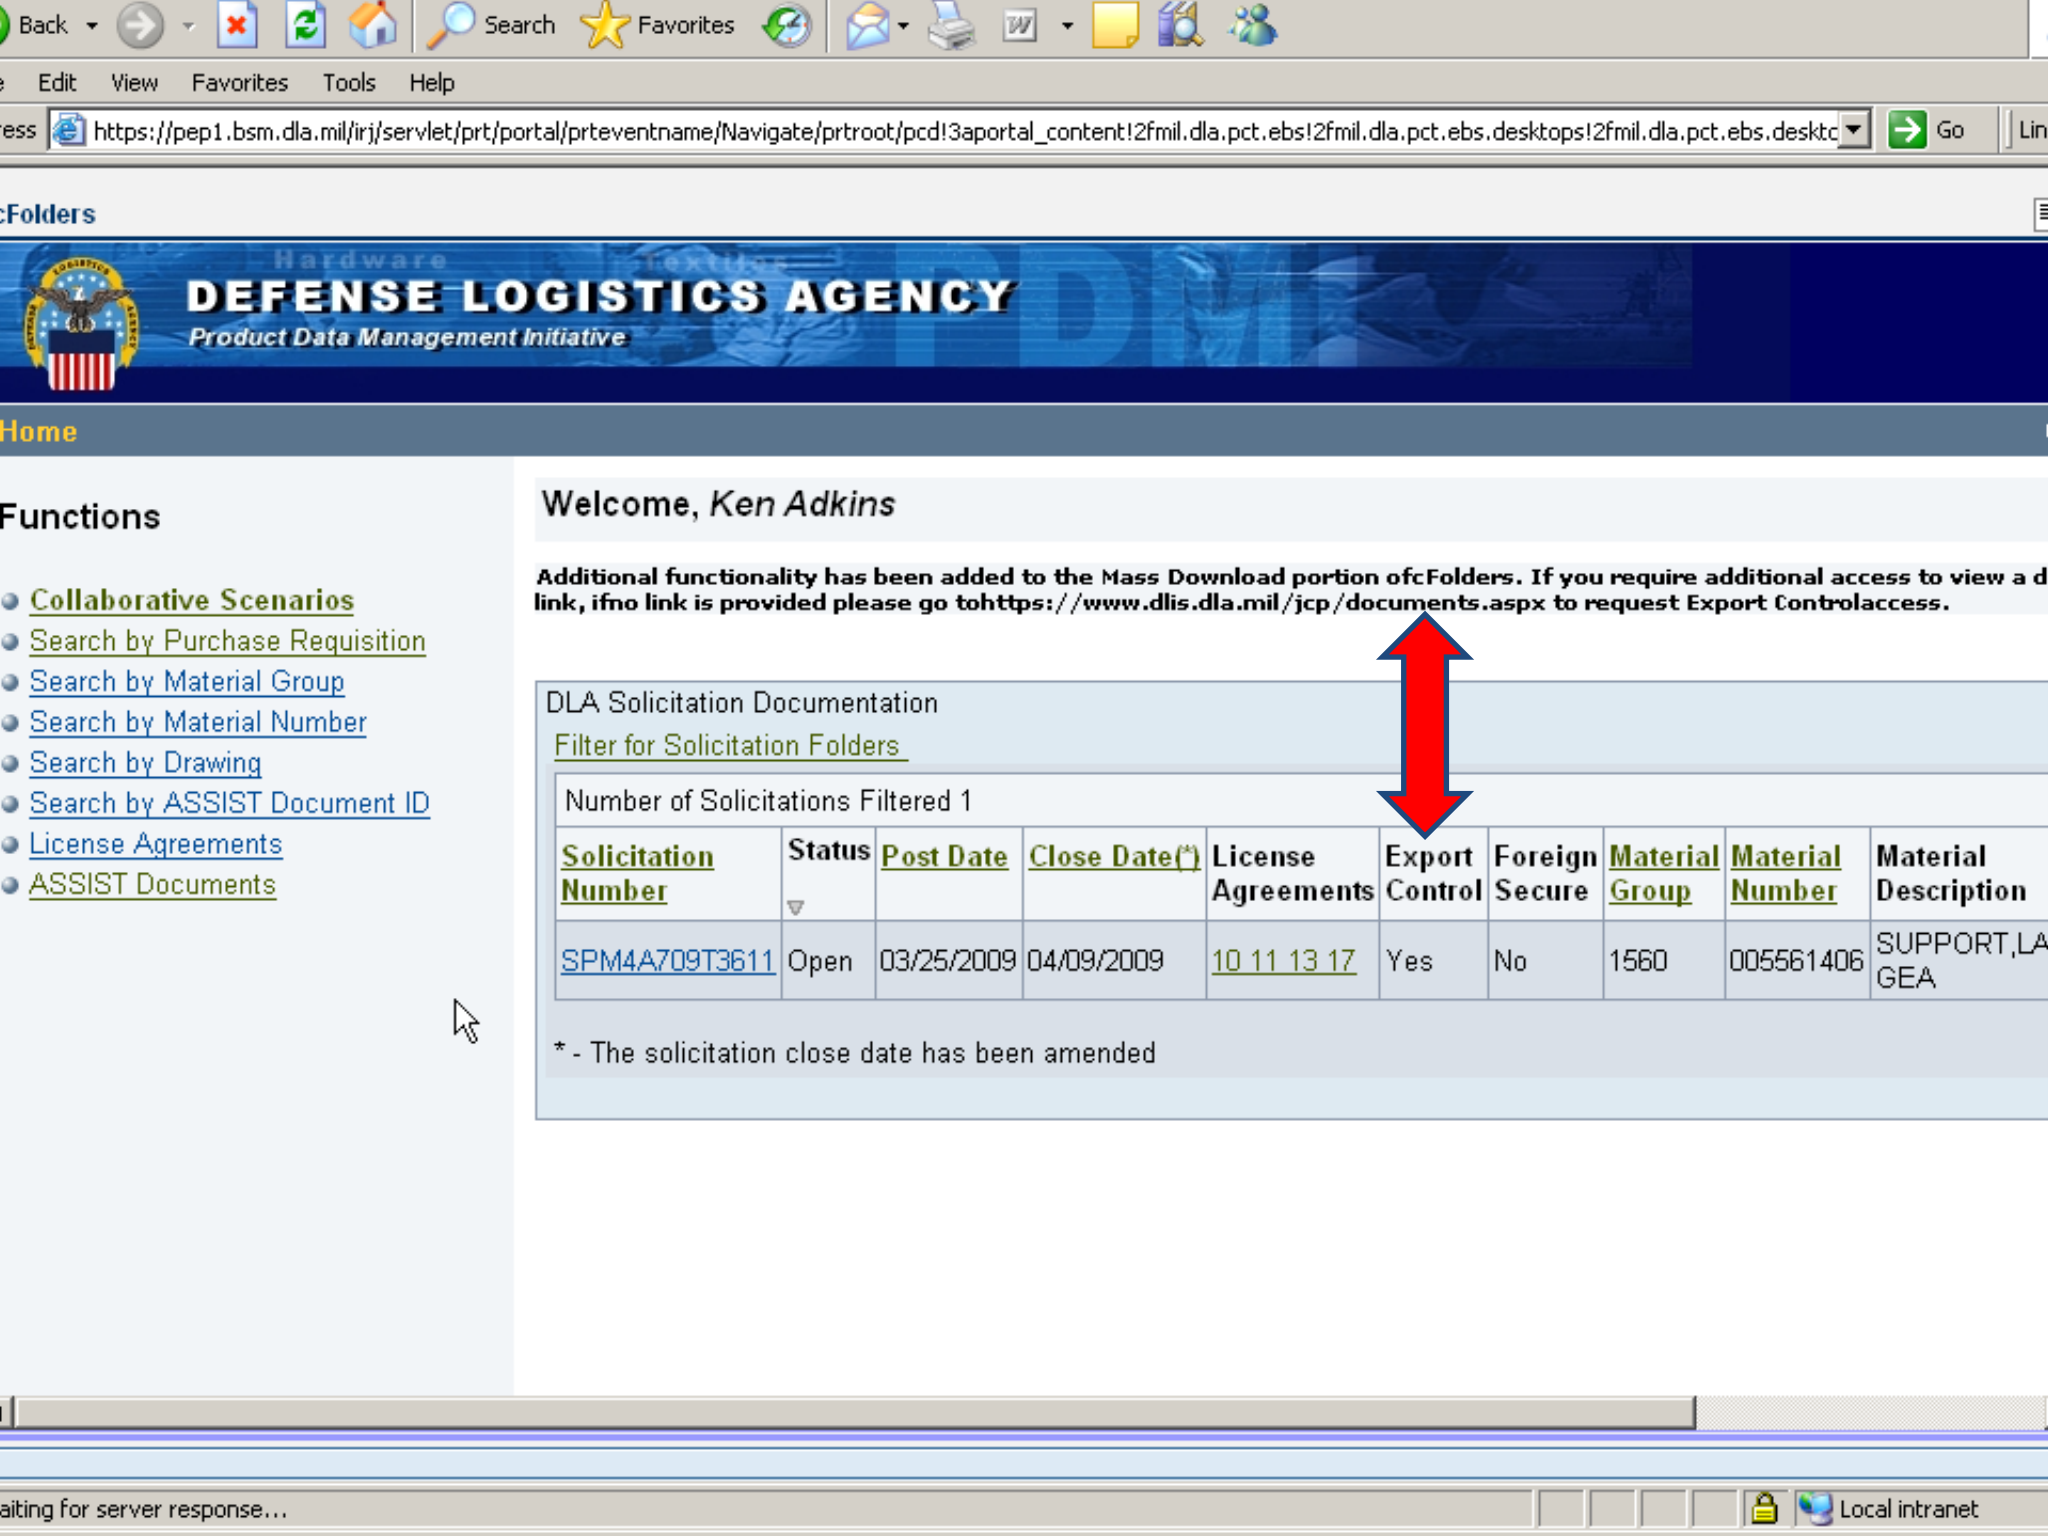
Back Search Favorites

e Edit View Favorites Tools Help

ress https://pep1.bsm.dla.mil/irj/servlet/prt/portal/prteventname/Navigate/prtroot/pcd!3aportal_content!2fmil.dla.pct.ebs!2fmil.dla.pct.ebs.desktops!2fmil.dla.pct.ebs.desktc Go Lin

cFolders

Hardware Textiles

DEFENSE LOGISTICS AGENCY

Product Data Management Initiative

Home

Functions

Collaborative Scenarios
Search by Purchase Requisition
Search by Material Group
Search by Material Number
Search by Drawing
Search by ASSIST Document ID
License Agreements
ASSIST Documents

Welcome, Ken Adkins

Additional functionality has been added to the Mass Download portion ofcFolders. If you require additional access to view a d link, ifno link is provided please go tohttps://www.dlis.dla.mil/jcp/documents.aspx to request Export Controlaccess.

DLA Solicitation Documentation

Filter for Solicitation Folders

Number of Solicitations Filtered 1

| Solicitation Number | Status | Post Date | Close Date(*) | License Agreements | Export Control | Foreign Secure | Material Group | Material Number | Material Description |
|---|---|---|---|---|---|---|---|---|---|
| SPM4A709T3611 | Open | 03/25/2009 | 04/09/2009 | 10 11 13 17 | Yes | No | 1560 | 005561406 | SUPPORT,LA GEA |

* - The solicitation close date has been amended

aiting for server response...

Local intranet